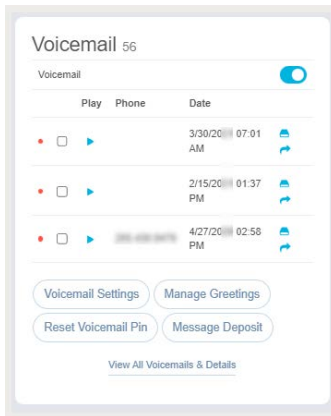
Voicemail 56

Voicemail

| Play | Phone | Date |
|---|---|---|
| | | 3/30/20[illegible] 07:01 AM |
| | | 2/15/20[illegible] 01:37 PM |
| | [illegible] | 4/27/20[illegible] 02:58 PM |

Voicemail Settings
Manage Greetings
Reset Voicemail Pin
Message Deposit

View All Voicemails & Details